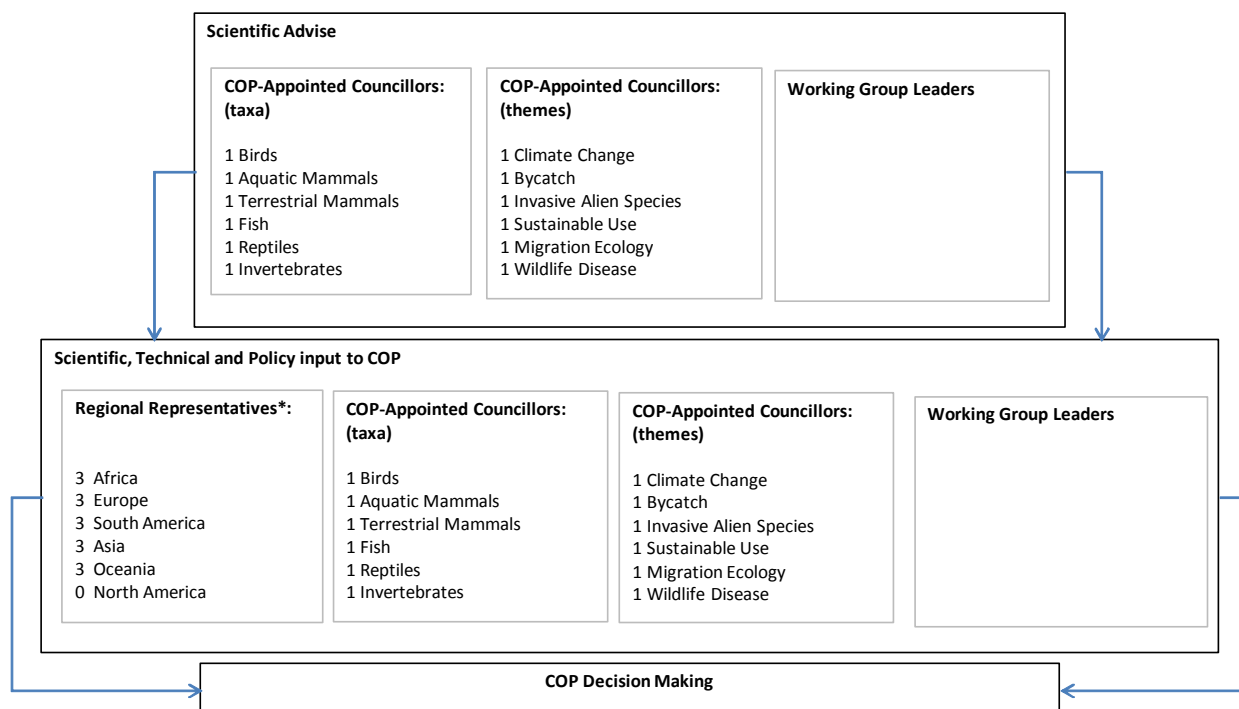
Scientific Advise

COP-Appointed Councillors: (taxa)

1 Birds
1 Aquatic Mammals
1 Terrestrial Mammals
1 Fish
1 Reptiles
1 Invertebrates

COP-Appointed Councillors: (themes)

1 Climate Change
1 Bycatch
1 Invasive Alien Species
1 Sustainable Use
1 Migration Ecology
1 Wildlife Disease

Working Group Leaders

Scientific, Technical and Policy input to COP

Regional Representatives*:

3 Africa
3 Europe
3 South America
3 Asia
3 Oceania
0 North America

COP-Appointed Councillors: (taxa)

1 Birds
1 Aquatic Mammals
1 Terrestrial Mammals
1 Fish
1 Reptiles
1 Invertebrates

COP-Appointed Councillors: (themes)

1 Climate Change
1 Bycatch
1 Invasive Alien Species
1 Sustainable Use
1 Migration Ecology
1 Wildlife Disease

Working Group Leaders

COP Decision Making